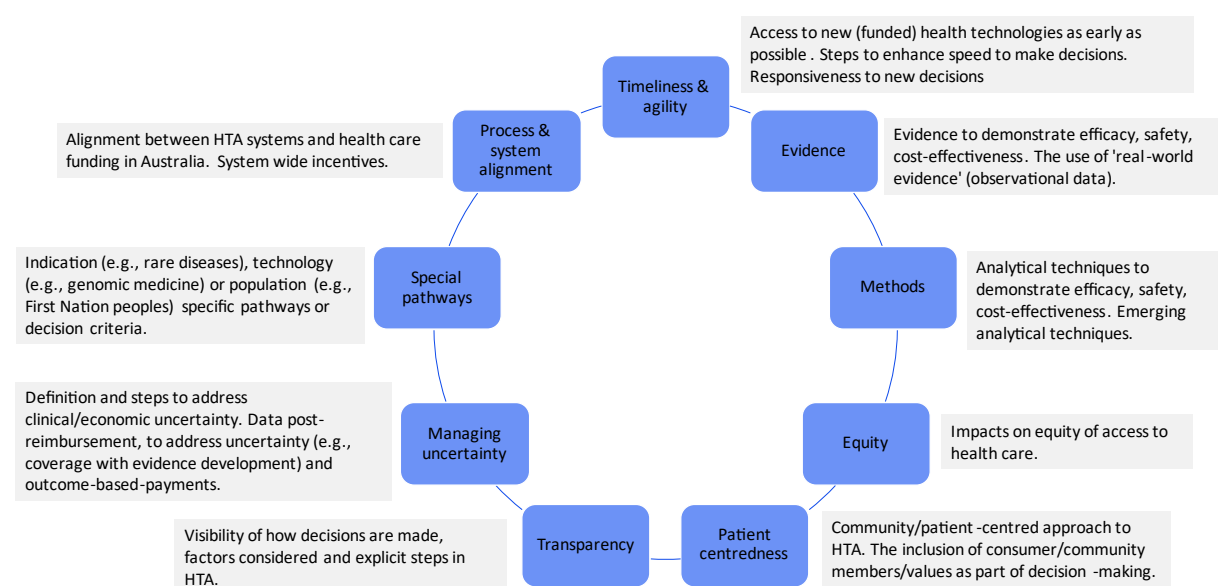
Access to new (funded) health technologies as early as possible . Steps to enhance speed to make decisions. Responsiveness to new decisions

Timeliness & agility

Process & system alignment

Alignment between HTA systems and health care funding in Australia. System wide incentives.

Evidence

Evidence to demonstrate efficacy, safety, cost-effectiveness. The use of 'real-world evidence' (observational data).

Indication (e.g., rare diseases), technology (e.g., genomic medicine) or population (e.g., First Nation peoples) specific pathways or decision criteria.

Special pathways

Methods

Analytical techniques to demonstrate efficacy, safety, cost-effectiveness. Emerging analytical techniques.

Definition and steps to address clinical/economic uncertainty. Data post-reimbursement, to address uncertainty (e.g., coverage with evidence development) and outcome-based-payments.

Managing uncertainty

Equity

Impacts on equity of access to health care.

Visibility of how decisions are made, factors considered and explicit steps in HTA.

Transparency

Patient centredness

Community/patient -centred approach to HTA. The inclusion of consumer/community members/values as part of decision -making.